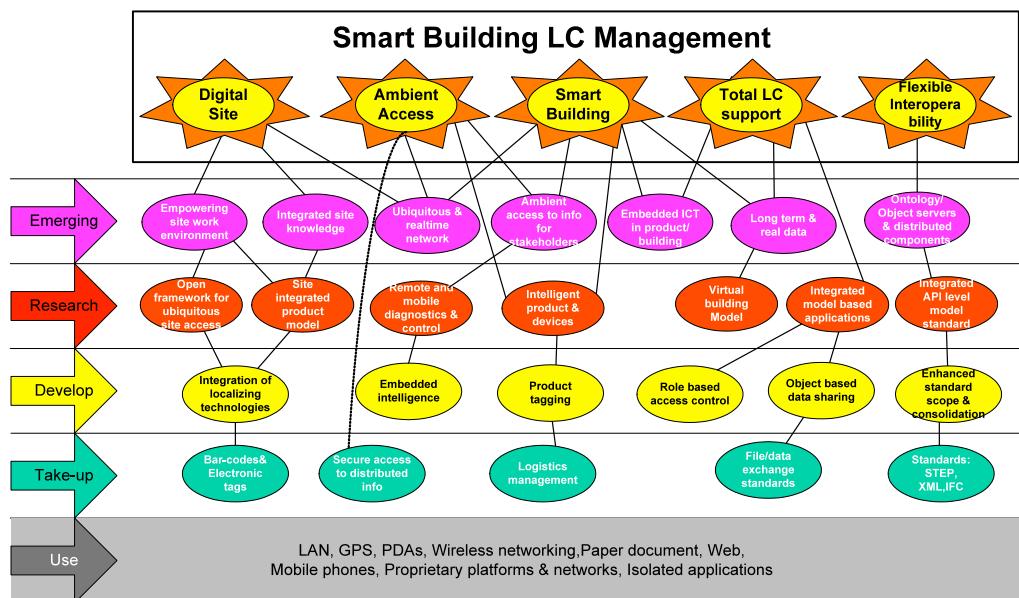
Smart Building LC Management

Digital Site

Ambient Access

Smart Building

Total LC support

Flexible Interoperability

Emerging

Empowering site work environment

Integrated site knowledge

Ubiquitous & realtime network

Ambient access to info for stakeholders

Embedded ICT in product/ building

Long term & real data

Ontology/ Object servers & distributed components

Research

Open framework for ubiquitous site access

Site integrated product model

Remote and mobile diagnostics & control

Intelligent product & devices

Virtual building Model

Integrated model based applications

Integrated API level model standard

Develop

Integration of localizing technologies

Embedded intelligence

Product tagging

Role based access control

Object based data sharing

Enhanced standard scope & consolidation

Take-up

Bar-codes& Electronic tags

Secure access to distributed info

Logistics management

File/data exchange standards

Standards: STEP, XML,IFC

Use

LAN, GPS, PDAs, Wireless networking,Paper document, Web, Mobile phones, Proprietary platforms & networks, Isolated applications